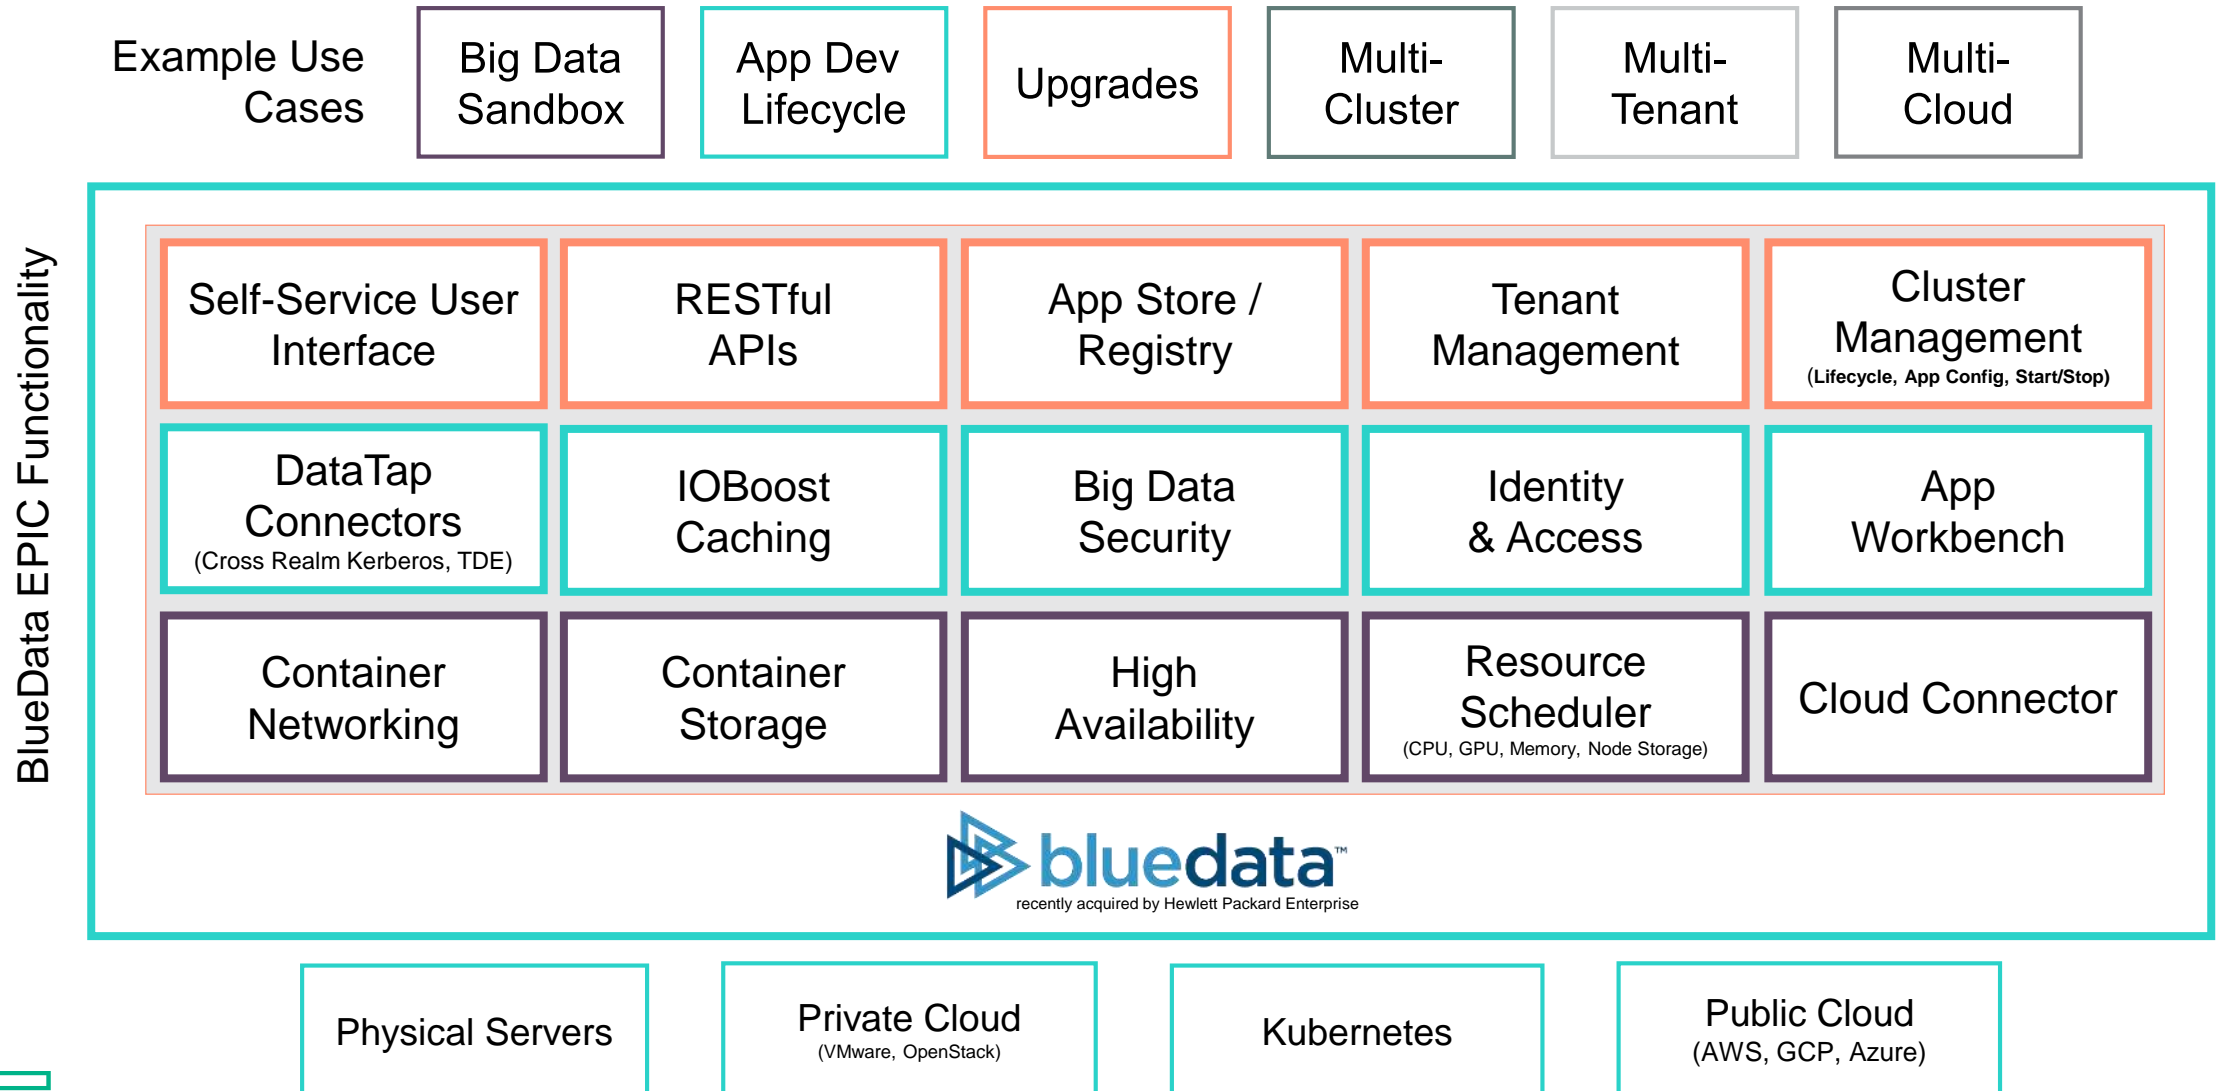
Example Use Cases

Big Data Sandbox

App Dev Lifecycle

Upgrades

Multi-Cluster

Multi-Tenant

Multi-Cloud

BlueData EPIC Functionality

Self-Service User Interface

RESTful APIs

App Store / Registry

Tenant Management

Cluster Management
(Lifecycle, App Config, Start/Stop)

DataTap Connectors
(Cross Realm Kerberos, TDE)

IOBoost Caching

Big Data Security

Identity & Access

App Workbench

Container Networking

Container Storage

High Availability

Resource Scheduler
(CPU, GPU, Memory, Node Storage)

Cloud Connector

bluedata™
recently acquired by Hewlett Packard Enterprise

Physical Servers

Private Cloud
(VMware, OpenStack)

Kubernetes

Public Cloud
(AWS, GCP, Azure)